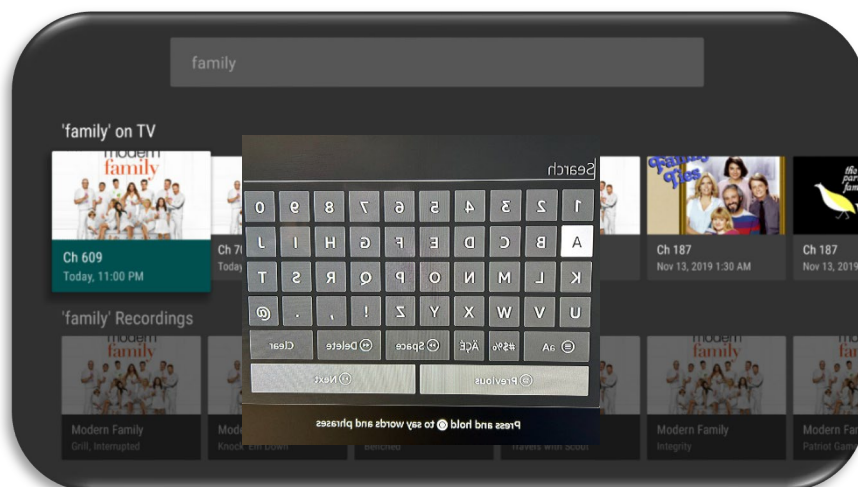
family

'family' on TV

modern family

Ch 609
Today, 11:00 PM

Ch 7
Today

Search

| 1 | 2 | 3 | 4 | 5 | 6 | 7 | 8 | 9 | 0 |
|---|---|---|---|---|---|---|---|---|---|
| A | B | C | D | E | F | G | H | I | J |
| K | L | M | N | O | P | Q | R | S | T |
| U | V | W | X | Y | Z | ! | , | . | @ |

aA #$% ÄÇÉ Space Delete Clear

Previous Next

Press and hold to say words and phrases

Family Ties

Ch 187
Nov 13, 2019 1:30 AM

Ch 187
Nov 13, 2019

'family' Recordings

modern family

Modern Family
Grill, Interrupted

Mode
Knock 'Em Down

Bewitched

Travels with Scout

Modern Family
Integrity

Modern Fa
Patriot Game